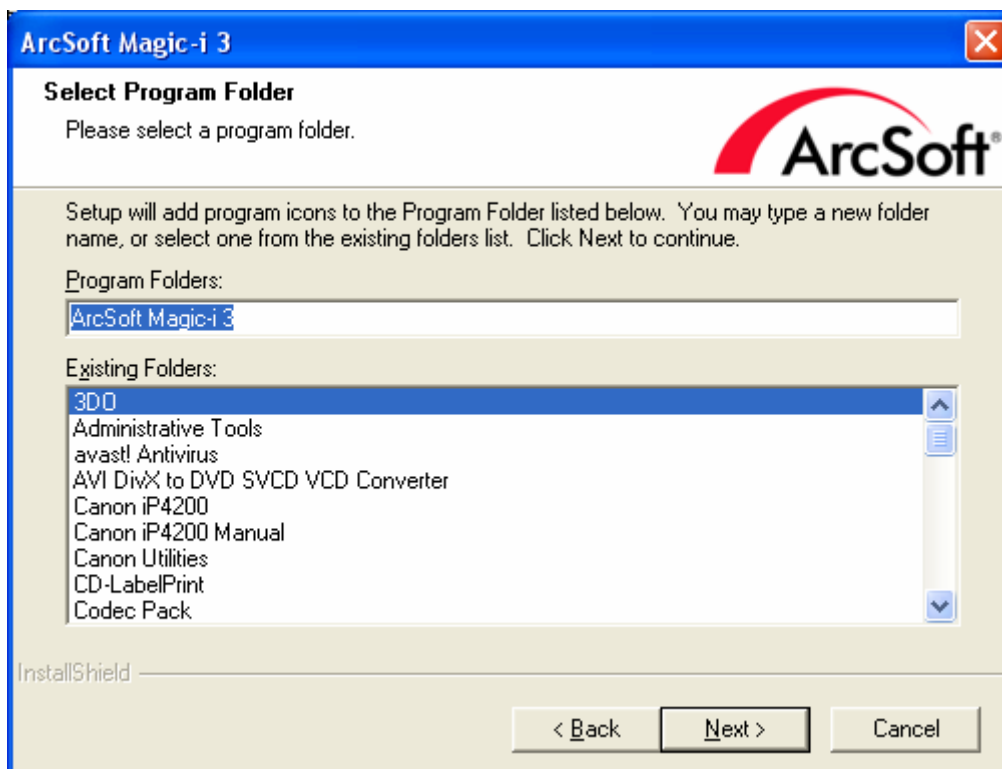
ArcSoft Magic-i 3

Select Program Folder

Please select a program folder.

ArcSoft®

Setup will add program icons to the Program Folder listed below. You may type a new folder name, or select one from the existing folders list. Click Next to continue.

Program Folders:

ArcSoft Magic-i 3

Existing Folders:

3DO
Administrative Tools
avast! Antivirus
AVI DivX to DVD SVCD VCD Converter
Canon iP4200
Canon iP4200 Manual
Canon Utilities
CD-LabelPrint
Codec Pack

InstallShield

< Back

Next >

Cancel